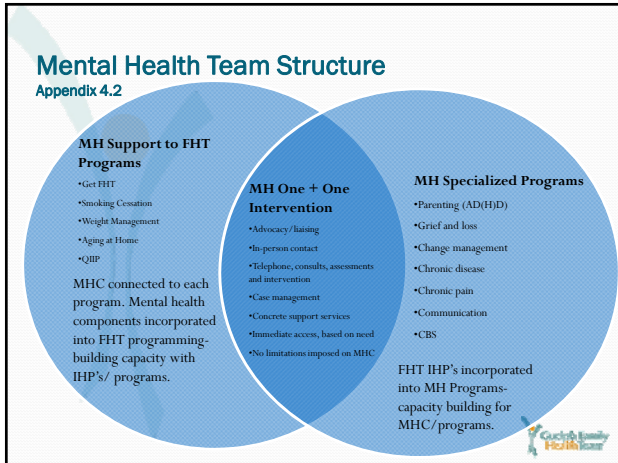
Mental Health Team Structure
Appendix 4.2

MH Support to FHT Programs

•Get FHT
•Smoking Cessation
•Weight Management
•Aging at Home
•QIIP

MHC connected to each program. Mental health components incorporated into FHT programming-building capacity with IHP's/ programs.

MH One + One Intervention

•Advocacy/liaising
•In-person contact
•Telephone, consults, assessments and intervention
•Case management
•Concrete support services
•Immediate access, based on need
•No limitations imposed on MHC

MH Specialized Programs

•Parenting (AD(H)D)
•Grief and loss
•Change management
•Chronic disease
•Chronic pain
•Communication
•CBS

FHT IHP's incorporated into MH Programs-capacity building for MHC/programs.

Guelph Family Health Team